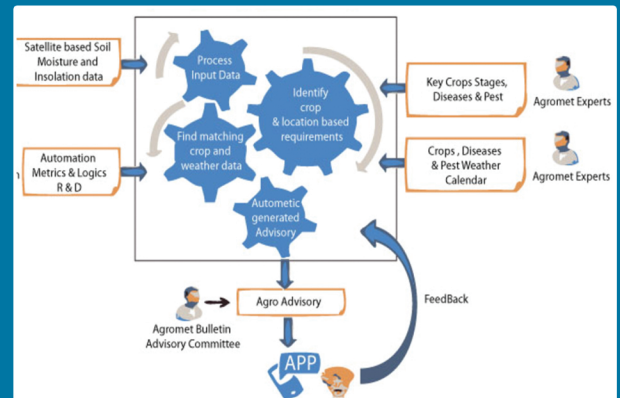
Satellite based Soil Moisture and Insolation data

Process Input Data

Identify crop & location based requirements

Key Crops Stages, Diseases & Pest

Agromet Experts

Automation Metrics & Logics R & D

Find matching crop and weather data

Crops , Diseases & Pest Weather Calendar

Agromet Experts

Autometic generated Advisory

Agro Advisory

FeedBack

Agromet Bulletin Advisory Committee

APP